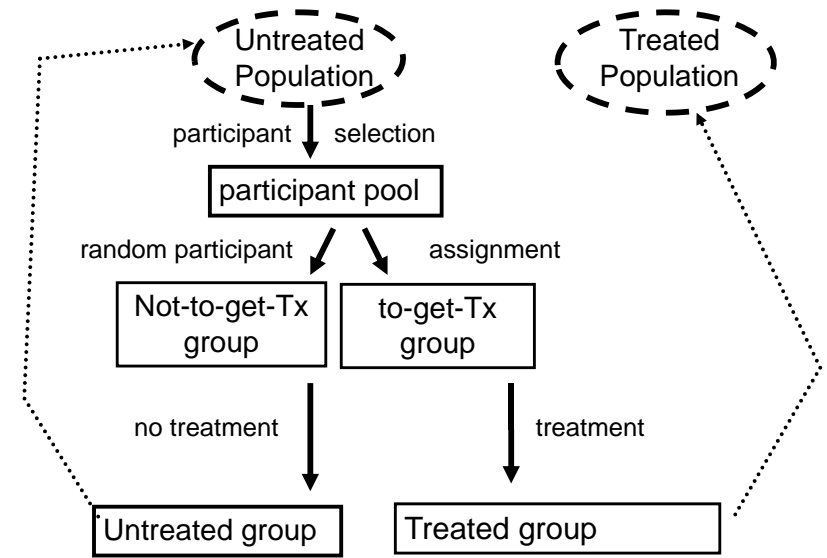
Untreated Population

Treated Population

participant selection

participant pool

random participant assignment

Not-to-get-Tx group

to-get-Tx group

no treatment

treatment

Untreated group

Treated group